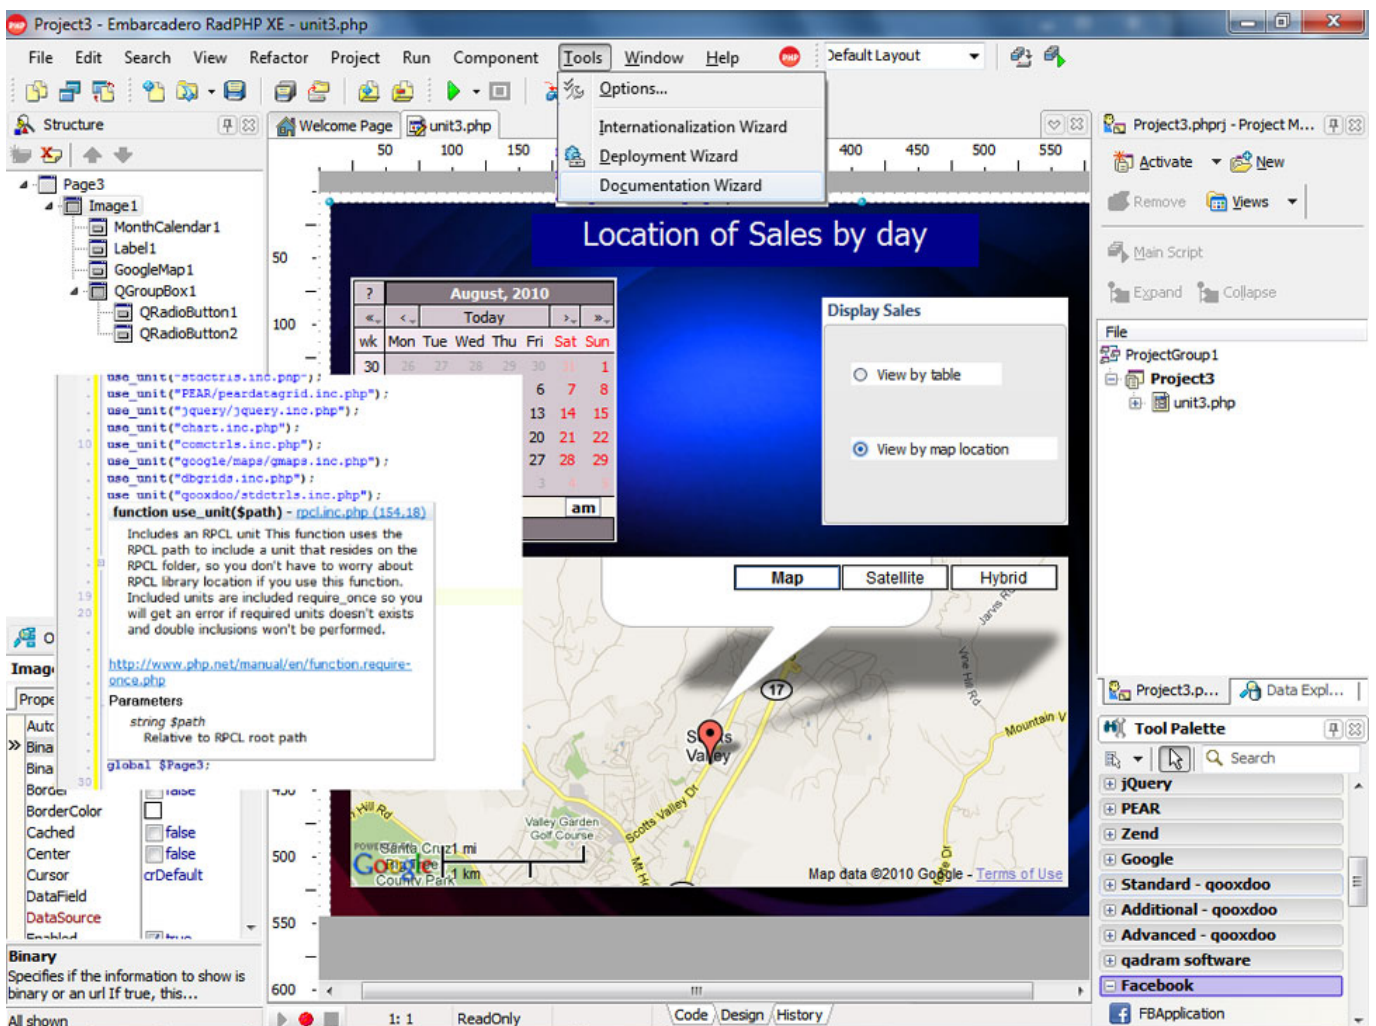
Project3 - Embarcadero RadPHP XE - unit3.php

File Edit Search View Refactor Project Run Component Tools Window Help

Default Layout

Options...
Internationalization Wizard
Deployment Wizard
Documentation Wizard

Structure

Page3
Image1
MonthCalendar1
Label1
GoogleMap1
QGroupBox1
QRadioButton1
QRadioButton2

Welcome Page unit3.php

50 100 150 400 450 500 550

Location of Sales by day

August, 2010
Today
wk Mon Tue Wed Thu Fri Sat Sun
30 26 27 28 29 30 31 1
6 7 8
13 14 15
20 21 22
27 28 29
am

Display Sales
View by table
View by map location

use_unit("stdctrls.inc.php");
use_unit("PEAR/peardatagrid.inc.php");
use_unit("jquery/jquery.inc.php");
use_unit("chart.inc.php");
use_unit("comctrls.inc.php");
use_unit("google/maps/gmaps.inc.php");
use_unit("dbgrids.inc.php");
use_unit("qooxdoo/stdctrls.inc.php");

function use_unit($path) - rpcl.inc.php (154,18)
Includes an RPCL unit This function uses the RPCL path to include a unit that resides on the RPCL folder, so you don't have to worry about RPCL library location if you use this function. Included units are included require_once so you will get an error if required units doesn't exists and double inclusions won't be performed.

http://www.php.net/manual/en/function.require-once.php
Parameters
string $path
Relative to RPCL root path

global $Page3;

Map Satellite Hybrid
17
Scotts Valley
Scotts Valley Dr
Valley Garden Golf Course
Santa Cruz 1 mi 1 km
Map data ©2010 Google - Terms of Use
Mountain V
Vine Hill Rd
Jarvis Rd
Hill Rd
Mt He
County Park

50 100 500 550 600

Imag
Prope
Autc
Bina
Bina
Border
BorderColor
Cached false
Center false
Cursor crDefault
DataField
DataSource
Enabled true

Binary
Specifies if the information to show is binary or an url If true, this...
All shown

1: 1 ReadOnly Code Design History

Project3.phprj - Project M...
Activate New
Remove Views
Main Script
Expand Collapse
File
ProjectGroup1
Project3
unit3.php
Project3.p... Data Expl...

Tool Palette
Search
jQuery
PEAR
Zend
Google
Standard - qooxdoo
Additional - qooxdoo
Advanced - qooxdoo
qadram software
Facebook
FBApplication